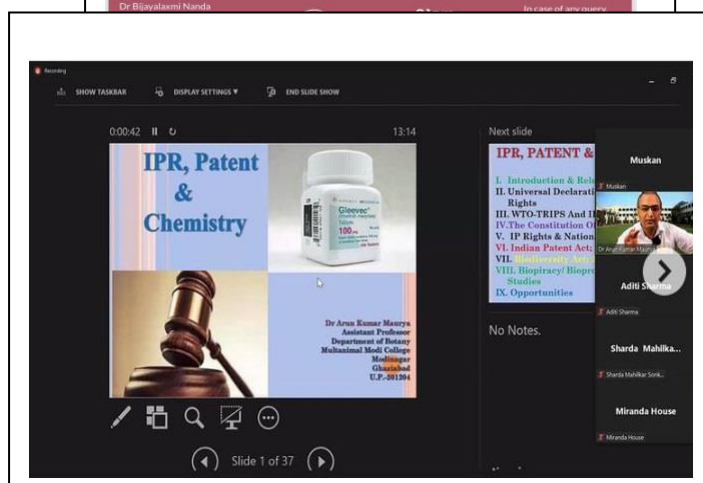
Dr Bijayalaxmi Nanda

In case of any query

Recording

SHOW TASKBAR

DISPLAY SETTINGS ▾

END SLIDE SHOW

0:00:42

13:14

IPR, Patent & Chemistry

Gleevec

100 mg

Dr Arun Kumar Maurya
Assistant Professor
Department of Botany
Multanimal Modi College
Modinagar
Ghaziabad
U.P.-201204

Slide 1 of 37

Next slide

IPR, PATENT &

I. Introduction & Rel
II. Universal Declarati Rights
III. WTO-TRIPS And I
IV. The Constitution O
V. IP Rights & Nation
VI. Indian Patent Act
VII. Biodiversity Act
VIII. Biopiracy/ Biopr Studies
IX. Opportunities

No Notes.

Muskan

Muskan

Dr Arun Kumar Maurya

Aditi Sharma

Aditi Sharma

Sharda Mahilka...

Sharda Mahilkar Sonk...

Miranda House

Miranda House